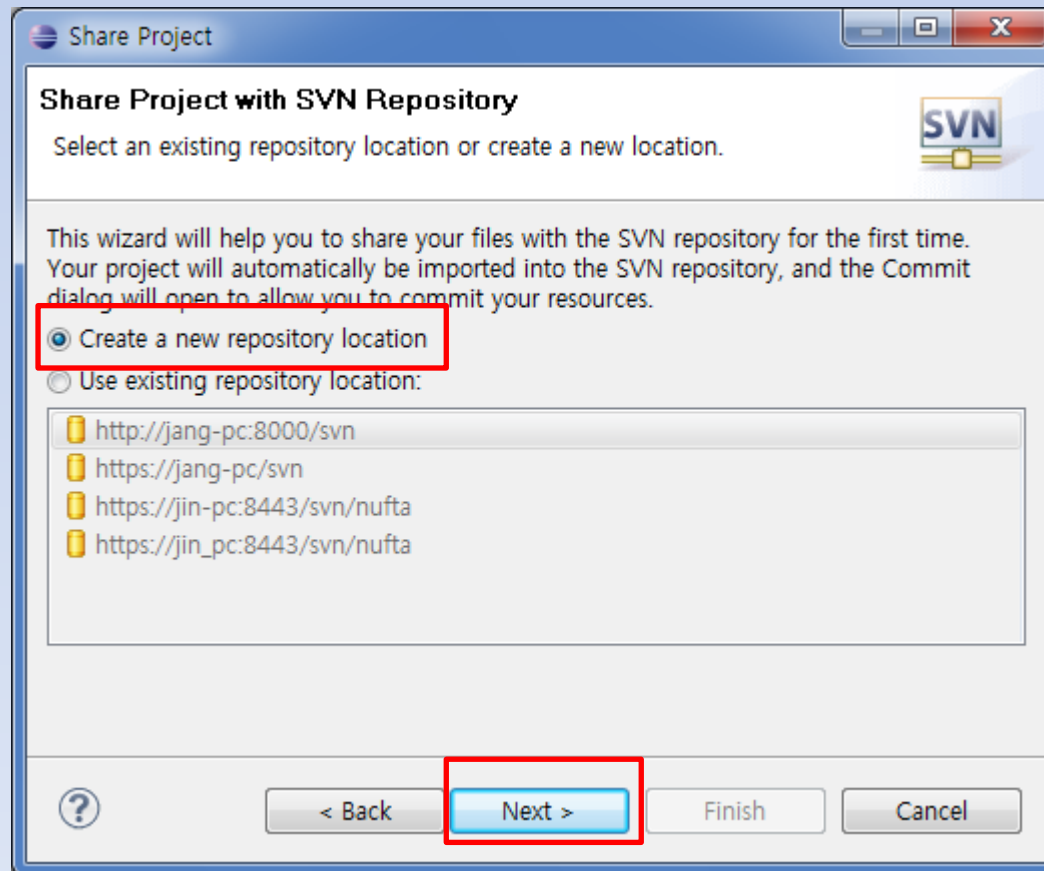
Share Project

Share Project with SVN Repository

Select an existing repository location or create a new location.

SVN

This wizard will help you to share your files with the SVN repository for the first time. Your project will automatically be imported into the SVN repository, and the Commit dialog will open to allow you to commit your resources.

Create a new repository location

Use existing repository location:

http://jang-pc:8000/svn
https://jang-pc/svn
https://jin-pc:8443/svn/nufta
https://jin_pc:8443/svn/nufta

?

< Back
Next >
Finish
Cancel